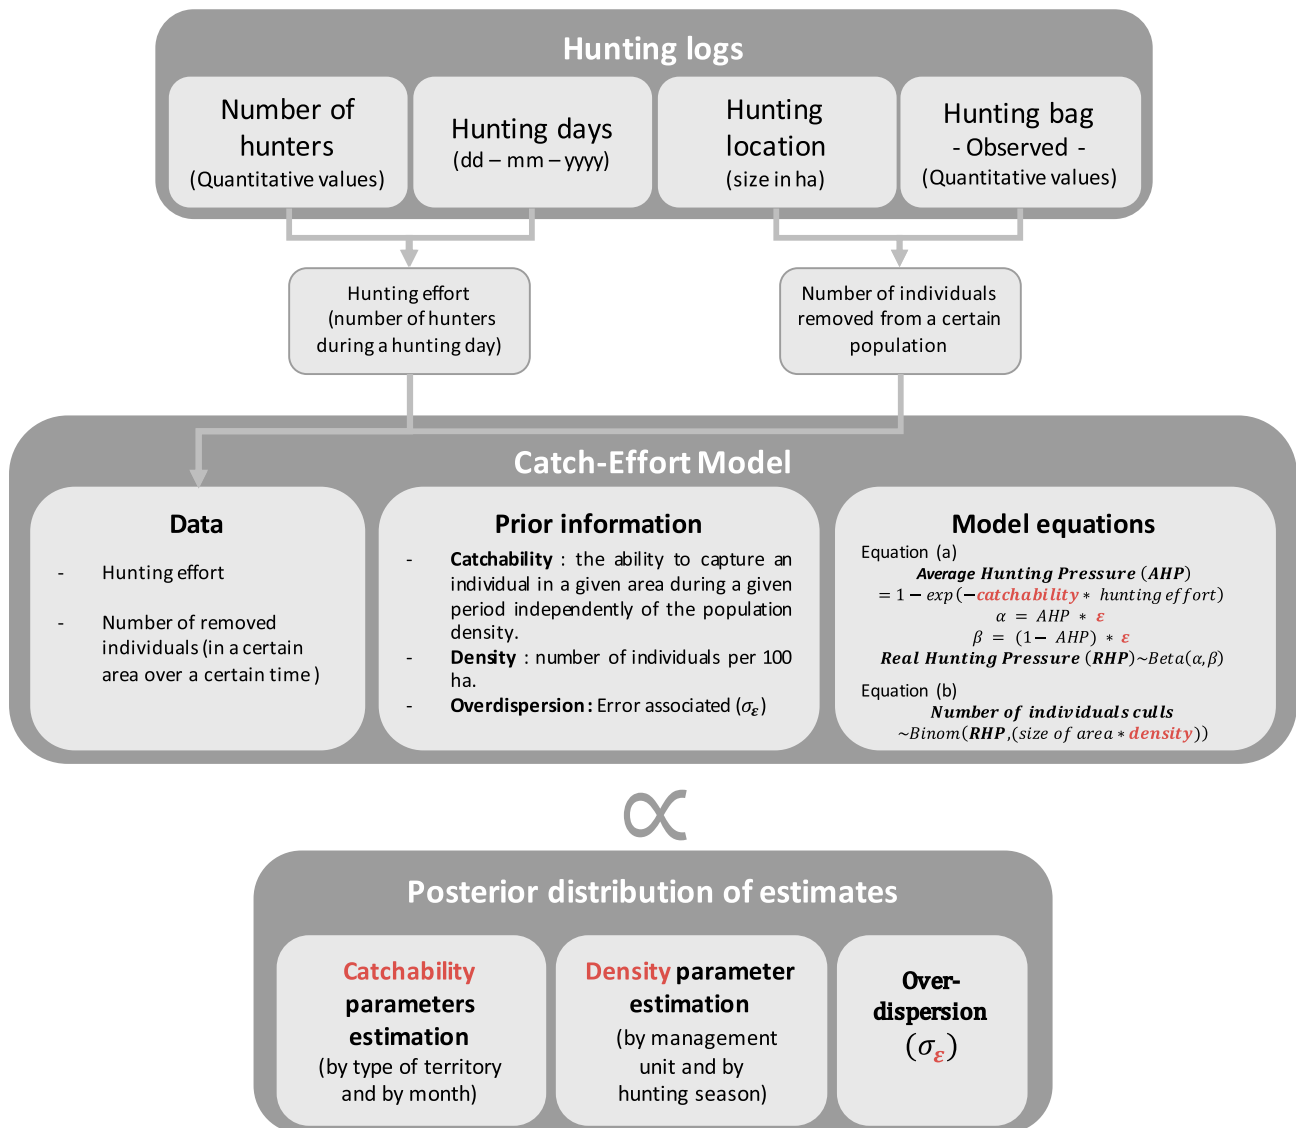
Hunting logs

Number of hunters
(Quantitative values)

Hunting days
(dd – mm – yyyy)

Hunting location
(size in ha)

Hunting bag
- Observed -
(Quantitative values)

Hunting effort
(number of hunters during a hunting day)

Number of individuals removed from a certain population

Catch-Effort Model

Data

- Hunting effort

- Number of removed individuals (in a certain area over a certain time )

Prior information

- **Catchability** : the ability to capture an individual in a given area during a given period independently of the population density.
- **Density** : number of individuals per 100 ha.
- **Overdispersion :** Error associated ($\sigma_\varepsilon$)

Model equations

Equation (a)
$\textbf{Average Hunting Pressure } (\textbf{AHP})$
$= 1 - exp(-\textbf{catchability} * hunting\,effort)$
$\alpha = AHP * \varepsilon$
$\beta = (1 - AHP) * \varepsilon$
$\textbf{Real Hunting Pressure } (\textbf{RHP}) \sim Beta(\alpha,\beta)$

Equation (b)
$\textbf{Number of individuals culls}$
$\sim Binom(\textbf{RHP}, (size\ of\ area * \textbf{density}))$

$\propto$

Posterior distribution of estimates

Catchability parameters estimation
(by type of territory and by month)

Density parameter estimation
(by management unit and by hunting season)

Over-dispersion
($\sigma_\varepsilon$)